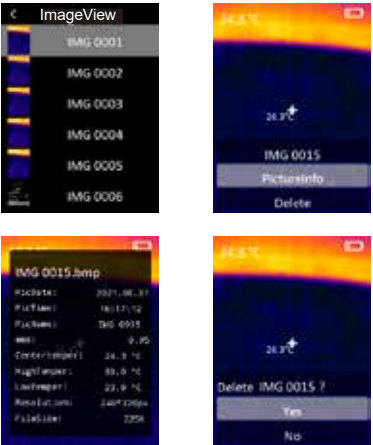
ImageView
IMG 0001
IMG 0002
IMG 0003
IMG 0004
IMG 0005
IMG 0006

24.8°C
26.3°C
IMG 0015
PictureInfo
Delete

IMG 0015.bmp
PicDate: 2021.08.31
PicTime: 16:17:12
PicName: IMG 0015
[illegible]: 0.95
CenterTemper: 26.3 °C
HighTemper: 35.5 °C
LowTemper: 23.9 °C
Resolution: 240*320px
FileSize: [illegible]

24.8°C
26.3°C
Delete IMG 0015 ?
Yes
No